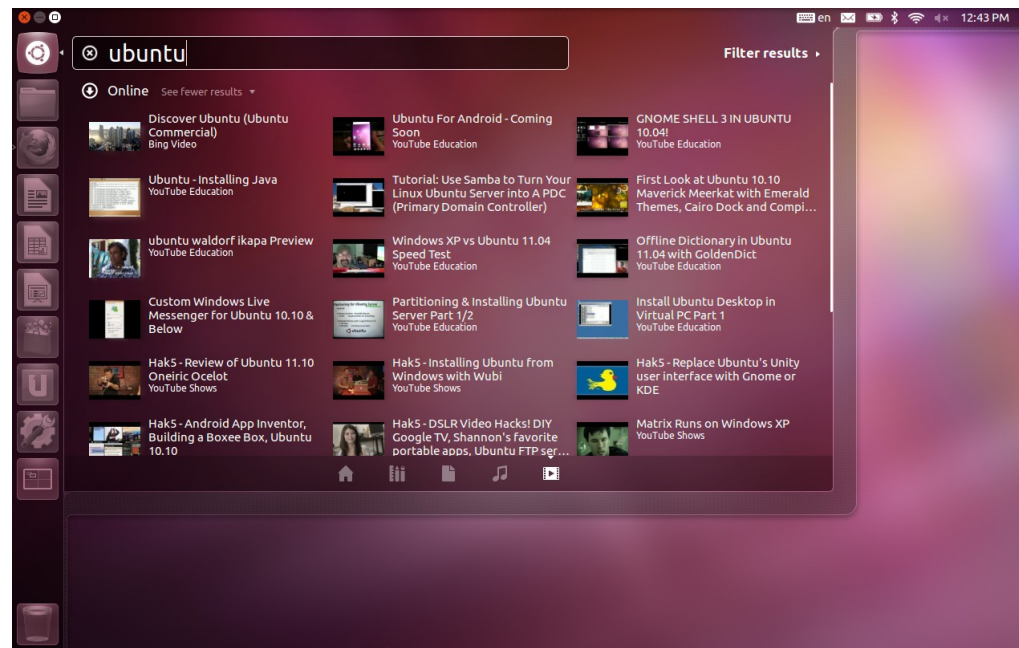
en 12:43 PM

ubuntu

Filter results ▸

Online See fewer results ▾

Discover Ubuntu (Ubuntu Commercial)
Bing Video

Ubuntu For Android - Coming Soon
YouTube Education

GNOME SHELL 3 IN UBUNTU 10.04!
YouTube Education

Ubuntu - Installing Java
YouTube Education

Tutorial: Use Samba to Turn Your Linux Ubuntu Server into A PDC (Primary Domain Controller)

First Look at Ubuntu 10.10 Maverick Meerkat with Emerald Themes, Cairo Dock and Compi...

ubuntu waldorf ikapa Preview
YouTube Education

Windows XP vs Ubuntu 11.04 Speed Test
YouTube Education

Offline Dictionary in Ubuntu 11.04 with GoldenDict
YouTube Education

Custom Windows Live Messenger for Ubuntu 10.10 & Below

Partitioning & Installing Ubuntu Server Part 1/2
YouTube Education

Install Ubuntu Desktop in Virtual PC Part 1
YouTube Education

Hak5 - Review of Ubuntu 11.10 Oneiric Ocelot
YouTube Shows

Hak5 - Installing Ubuntu from Windows with Wubi
YouTube Shows

Hak5 - Replace Ubuntu's Unity user interface with Gnome or KDE

Hak5 - Android App Inventor, Building a Boxee Box, Ubuntu 10.10

Hak5 - DSLR Video Hacks! DIY Google TV, Shannon's favorite portable apps, Ubuntu FTP ser...

Matrix Runs on Windows XP
YouTube Shows